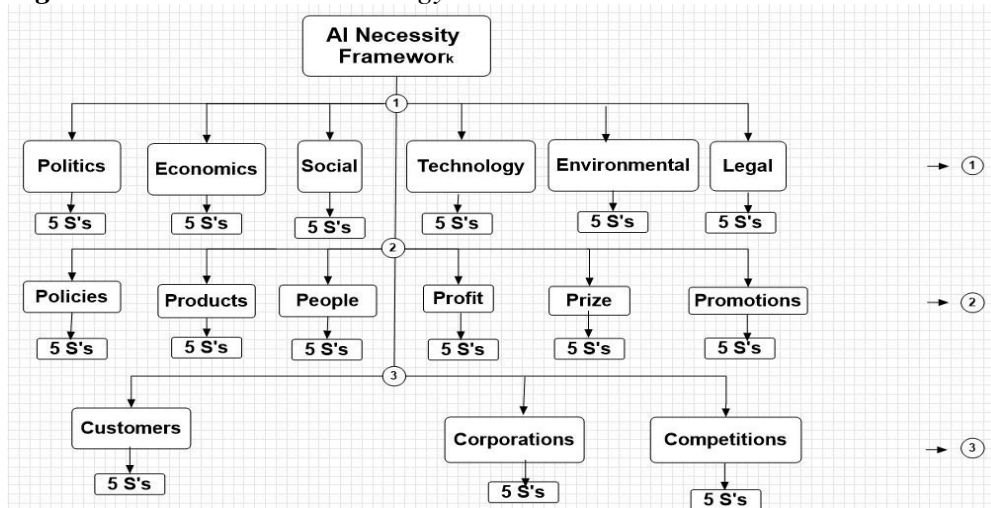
AI Necessity Framework

1

Politics
5 S's
Economics
5 S's
Social
5 S's
Technology
5 S's
Environmental
5 S's
Legal
5 S's

→ 1

2

Policies
5 S's
Products
5 S's
People
5 S's
Profit
5 S's
Prize
5 S's
Promotions
5 S's

→ 2

3

Customers
5 S's
Corporations
5 S's
Competitions
5 S's

→ 3